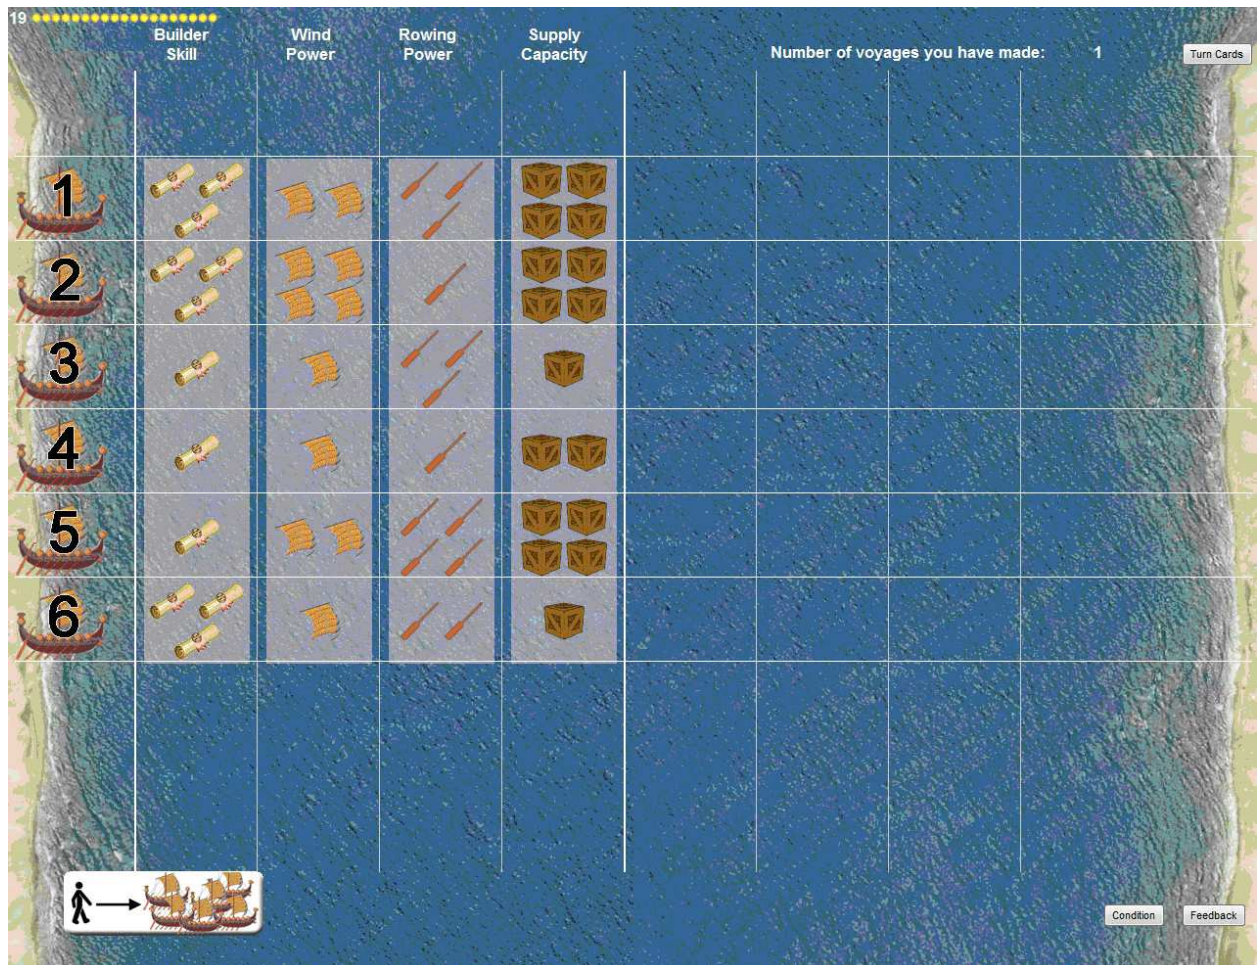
19

| | Builder Skill | Wind Power | Rowing Power | Supply Capacity |
|---|---|---|---|---|
| 1 | | | | |
| 2 | | | | |
| 3 | | | | |
| 4 | | | | |
| 5 | | | | |
| 6 | | | | |

Number of voyages you have made: 1

Turn Cards

Condition

Feedback